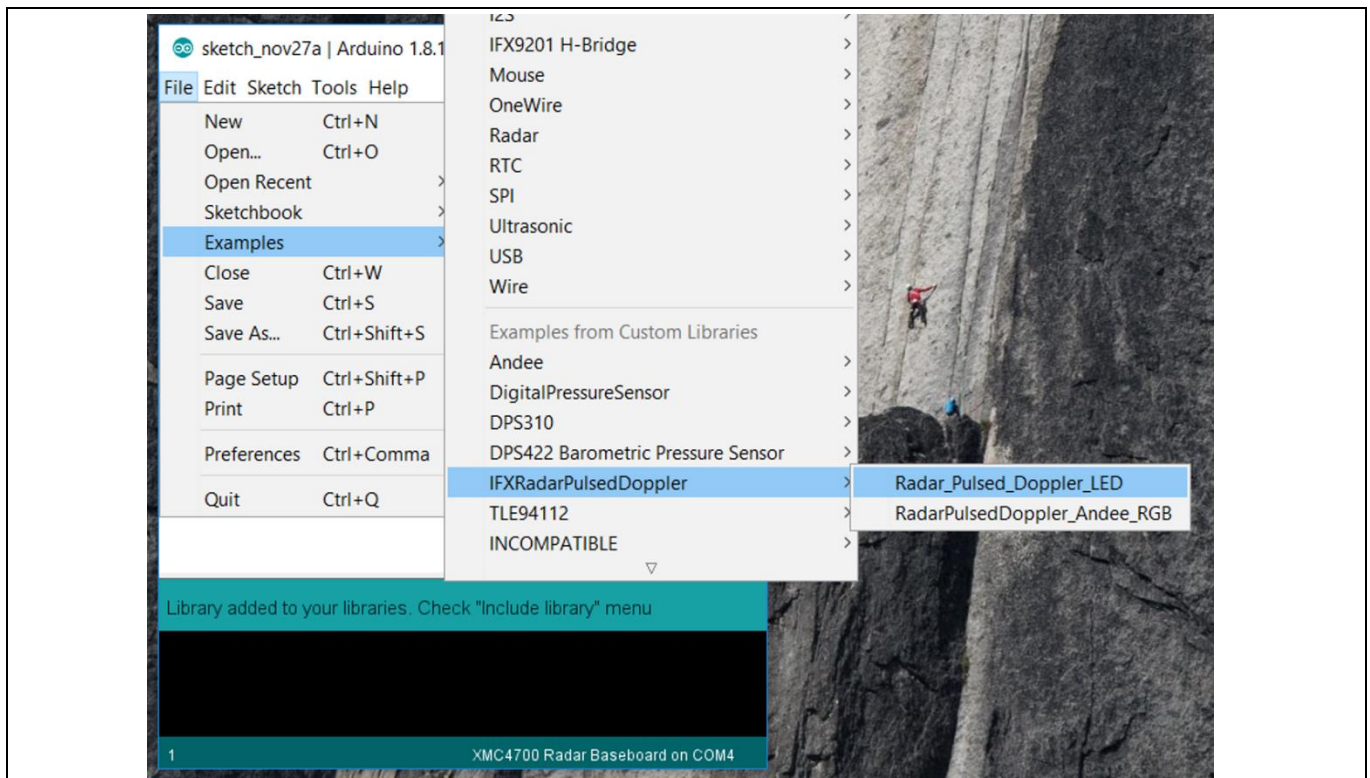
sketch_nov27a | Arduino 1.8.1

File Edit Sketch Tools Help

New Ctrl+N
Open... Ctrl+O
Open Recent
Sketchbook
Examples
Close Ctrl+W
Save Ctrl+S
Save As... Ctrl+Shift+S

Page Setup Ctrl+Shift+P
Print Ctrl+P

Preferences Ctrl+Comma

Quit Ctrl+Q

I2S
IFX9201 H-Bridge
Mouse
OneWire
Radar
RTC
SPI
Ultrasonic
USB
Wire

Examples from Custom Libraries
Andee
DigitalPressureSensor
DPS310
DPS422 Barometric Pressure Sensor
IFXRadarPulsedDoppler
TLE94112
INCOMPATIBLE

Radar_Pulsed_Doppler_LED
RadarPulsedDoppler_Andee_RGB

Library added to your libraries. Check "Include library" menu

1 XMC4700 Radar Baseboard on COM4